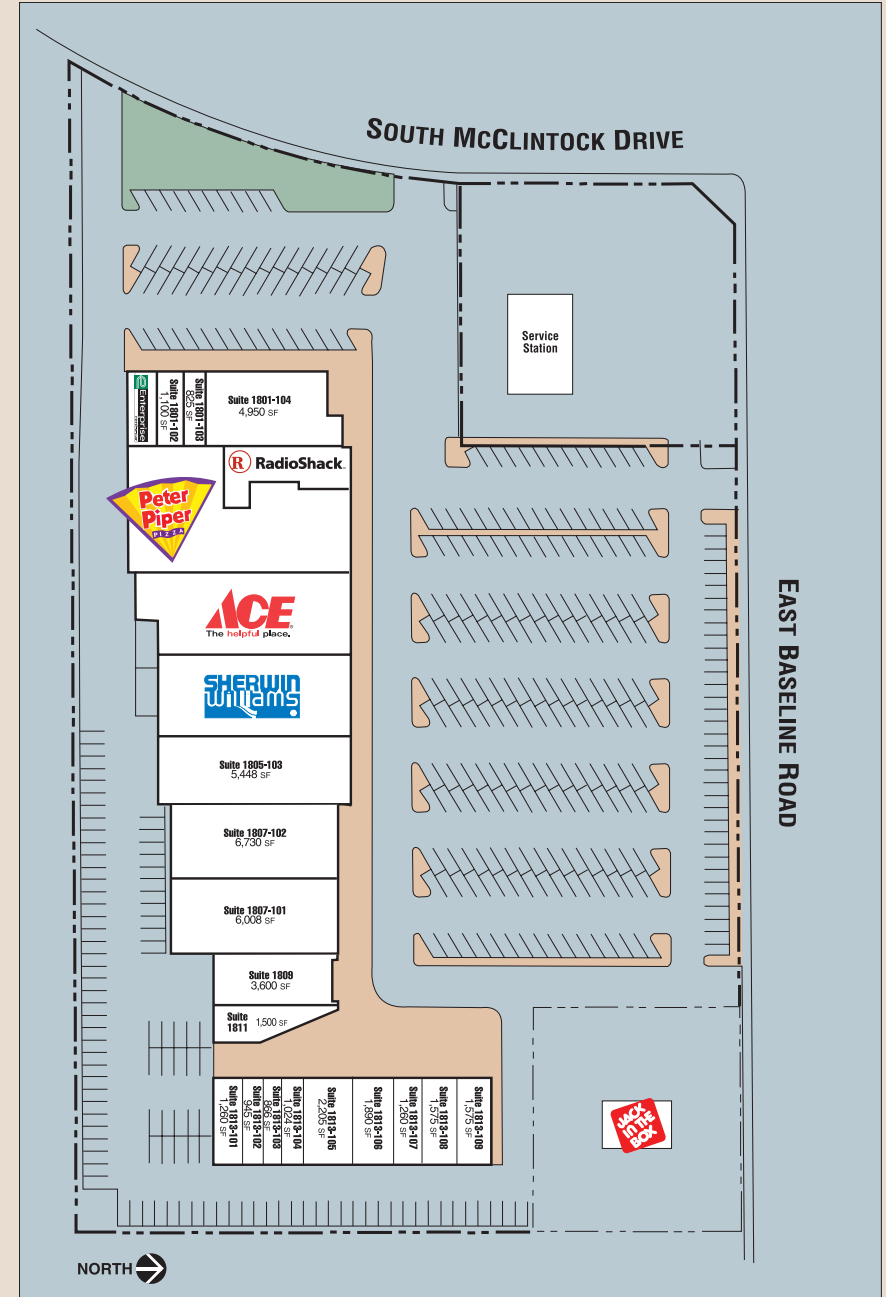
SOUTH MCCLINTOCK DRIVE

Service Station

Enterprise

Suite 1801-102
1,100 SF

Suite 1801-103
825 SF

Suite 1801-104
4,950 SF

RadioShack.

Peter Piper PIZZA

ACE
The helpful place.

SHERWIN WILLIAMS.

Suite 1805-103
5,448 SF

Suite 1807-102
6,730 SF

Suite 1807-101
6,008 SF

Suite 1809
3,600 SF

Suite 1811 1,500 SF

Suite 1813-101
1,260 SF

Suite 1813-102
945 SF

Suite 1813-103
866 SF

Suite 1813-104
1,024 SF

Suite 1813-105
2,205 SF

Suite 1813-106
1,890 SF

Suite 1813-107
1,260 SF

Suite 1813-108
1,575 SF

Suite 1813-109
1,575 SF

JACK IN THE BOX

EAST BASELINE ROAD

NORTH